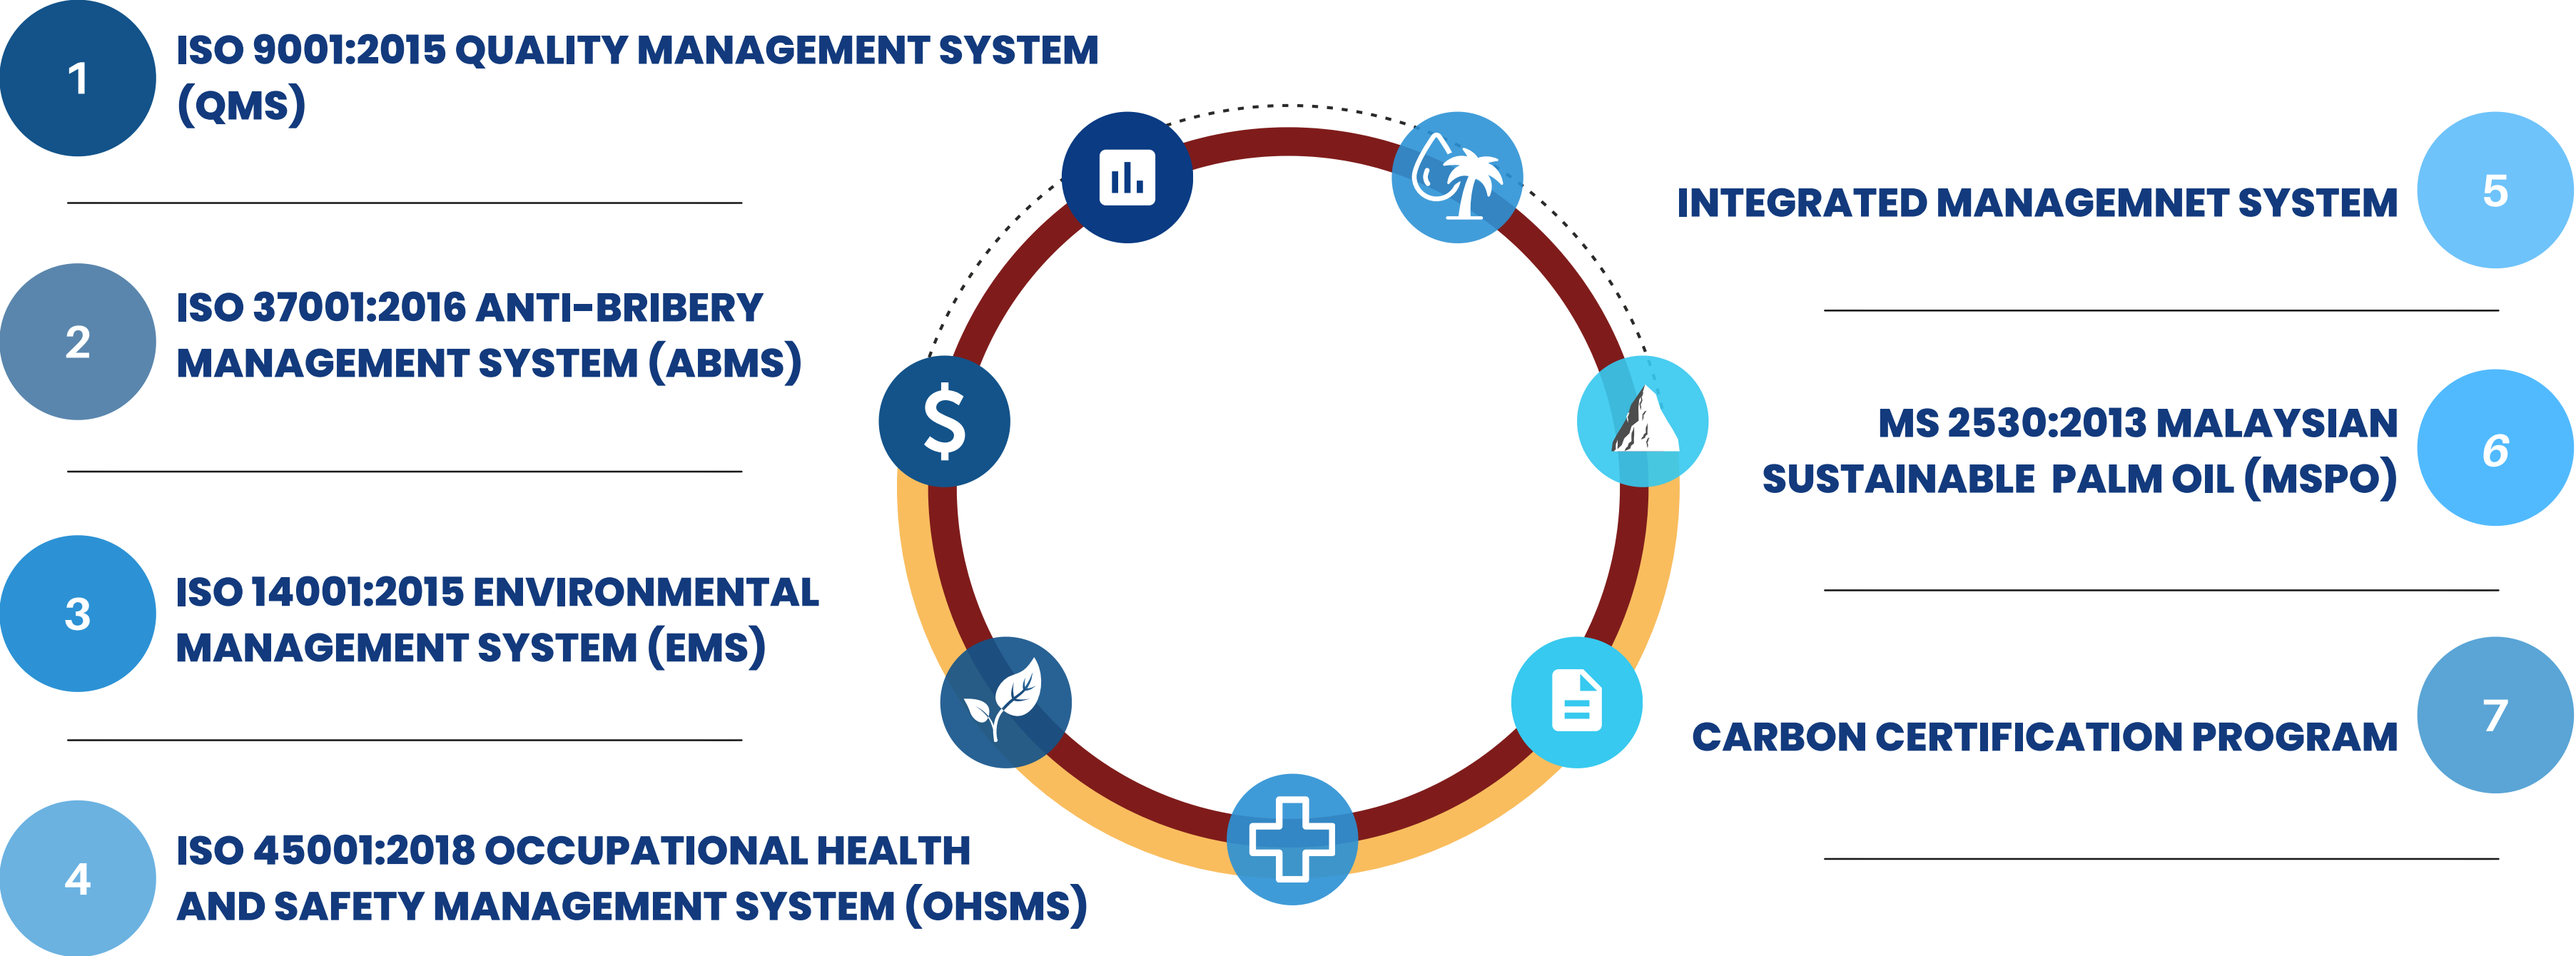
1
ISO 9001:2015 QUALITY MANAGEMENT SYSTEM (QMS)

2
ISO 37001:2016 ANTI-BRIBERY MANAGEMENT SYSTEM (ABMS)

3
ISO 14001:2015 ENVIRONMENTAL MANAGEMENT SYSTEM (EMS)

4
ISO 45001:2018 OCCUPATIONAL HEALTH AND SAFETY MANAGEMENT SYSTEM (OHSMS)

INTEGRATED MANAGEMNET SYSTEM
5

MS 2530:2013 MALAYSIAN SUSTAINABLE PALM OIL (MSPO)
6

CARBON CERTIFICATION PROGRAM
7